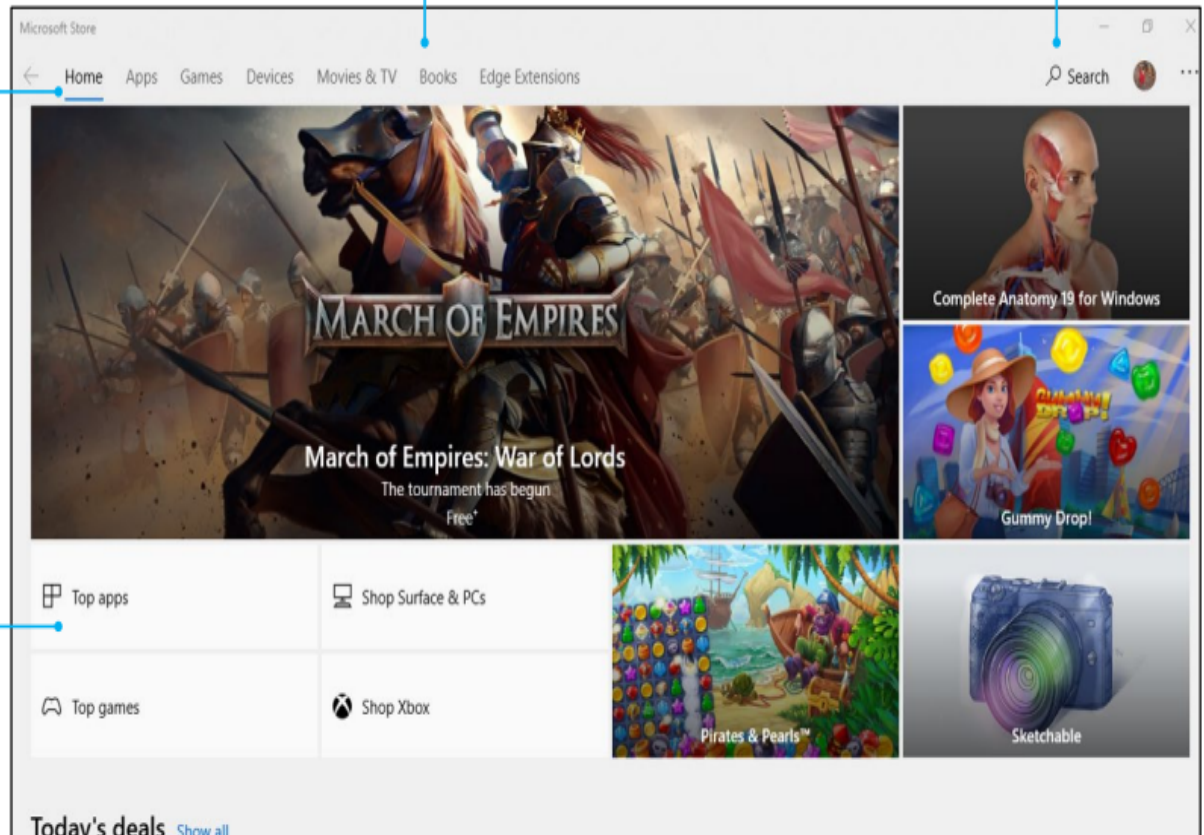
Microsoft Store

Home Apps Games Devices Movies & TV Books Edge Extensions

Search

MARCH OF EMPIRES

March of Empires: War of Lords

The tournament has begun

Free⁺

Complete Anatomy 19 for Windows

GUMMY DROP!

Gummy Drop!

Top apps

Shop Surface & PCs

Top games

Shop Xbox

Pirates & Pearls™

Sketchable

Today's deals Show all